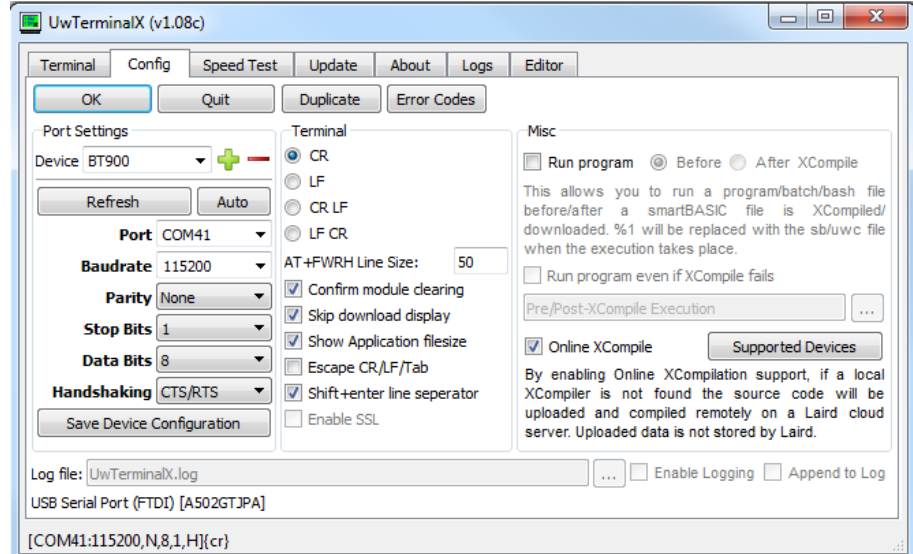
UwTerminalX (v1.08c)

Terminal | Config | Speed Test | Update | About | Logs | Editor

OK | Quit | Duplicate | Error Codes

Port Settings
Device BT900
Refresh | Auto
Port COM41
Baudrate 115200
Parity None
Stop Bits 1
Data Bits 8
Handshaking CTS/RTS
Save Device Configuration

Terminal
CR
LF
CR LF
LF CR
AT+FWRH Line Size: 50
Confirm module clearing
Skip download display
Show Application filesize
Escape CR/LF/Tab
Shift+enter line seperator
Enable SSL

Misc
Run program Before After XCompile
This allows you to run a program/batch/bash file before/after a smartBASIC file is XCompiled/downloaded. %1 will be replaced with the sb/uwc file when the execution takes place.
Run program even if XCompile fails
Pre/Post-XCompile Execution ...
Online XCompile
Supported Devices
By enabling Online XCompilation support, if a local XCompiler is not found the source code will be uploaded and compiled remotely on a Laird cloud server. Uploaded data is not stored by Laird.

Log file: UwTerminalX.log ... Enable Logging Append to Log
USB Serial Port (FTDI) [A502GTJPA]

[COM41:115200,N,8,1,H]{cr}